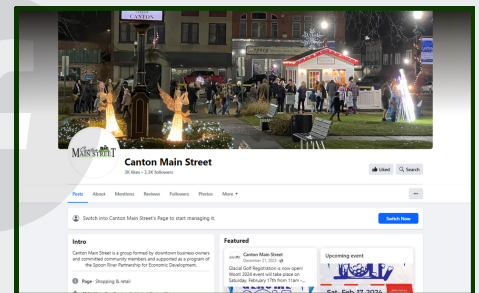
CANTON

Canton MAIN STREET

Canton Main Street

3K likes • 3.3K followers

Liked

Search

Posts About Mentions Reviews Followers Photos More

...

Switch into Canton Main Street's Page to start managing it.

Switch Now

Intro

Canton Main Street is a group formed by downtown business owners and committed community members and supported as a program of the Spoon River Partnership for Economic Development.

Page · Shopping & retail

Featured

Canton Main Street

December 27, 2023

Glacial Golf Registration is now open! Wood 2024 event will take place on Saturday, February 17th from 11am -...

Upcoming event

Sat, Feb 17, 2024